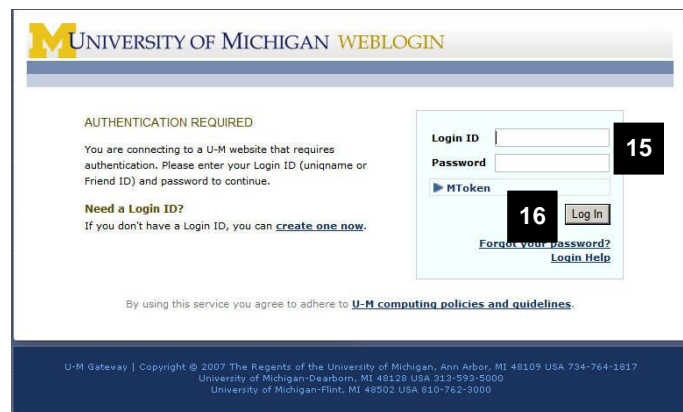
M UNIVERSITY OF MICHIGAN WEBLOGIN

AUTHENTICATION REQUIRED

You are connecting to a U-M website that requires authentication. Please enter your Login ID (uniqname or Friend ID) and password to continue.

Need a Login ID?
If you don't have a Login ID, you can create one now.

Login ID
Password
MToken
Log In
Forgot your password?
Login Help

15

16

By using this service you agree to adhere to U-M computing policies and guidelines.

U-M Gateway | Copyright © 2007 The Regents of the University of Michigan, Ann Arbor, MI 48109 USA 734-764-1817
University of Michigan-Dearborn, MI 48128 USA 313-593-5000
University of Michigan-Flint, MI 48502 USA 810-762-3000